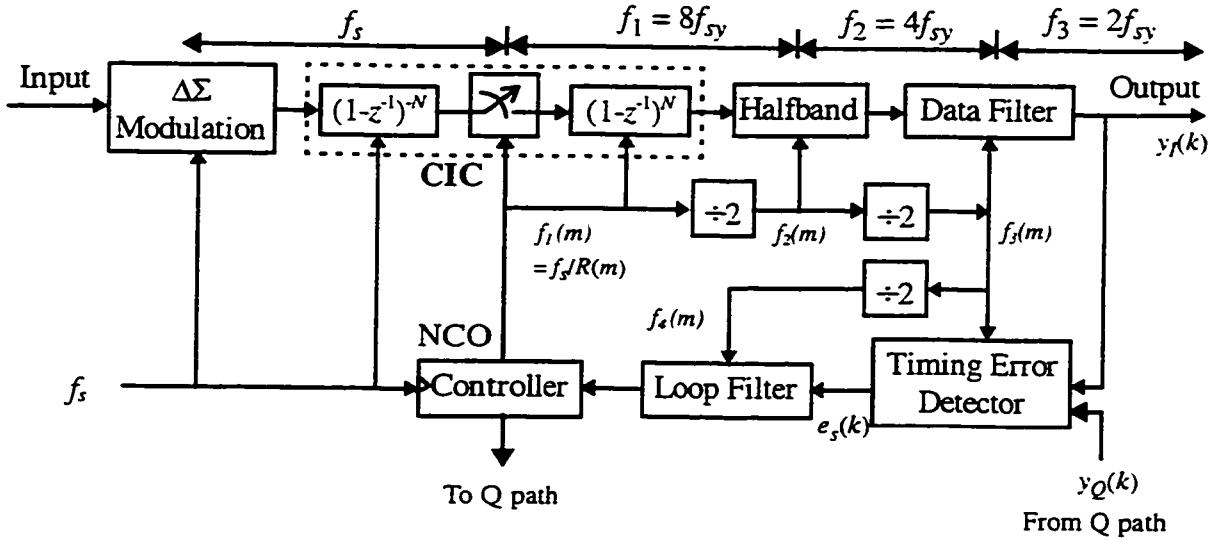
$f_s$ $f_1 = 8f_{sy}$ $f_2 = 4f_{sy}$ $f_3 = 2f_{sy}$

Input

$\Delta\Sigma$ Modulation

$(1-z^{-1})^{-N}$

$(1-z^{-1})^{N}$

Halfband

Data Filter

Output

$y_I(k)$

CIC

$\div 2$

$\div 2$

$f_1(m)$ $= f_s/R(m)$

$f_2(m)$

$f_3(m)$

$\div 2$

$f_4(m)$

NCO

$f_s$

Controller

Loop Filter

Timing Error Detector

$e_s(k)$

To Q path

$y_Q(k)$

From Q path